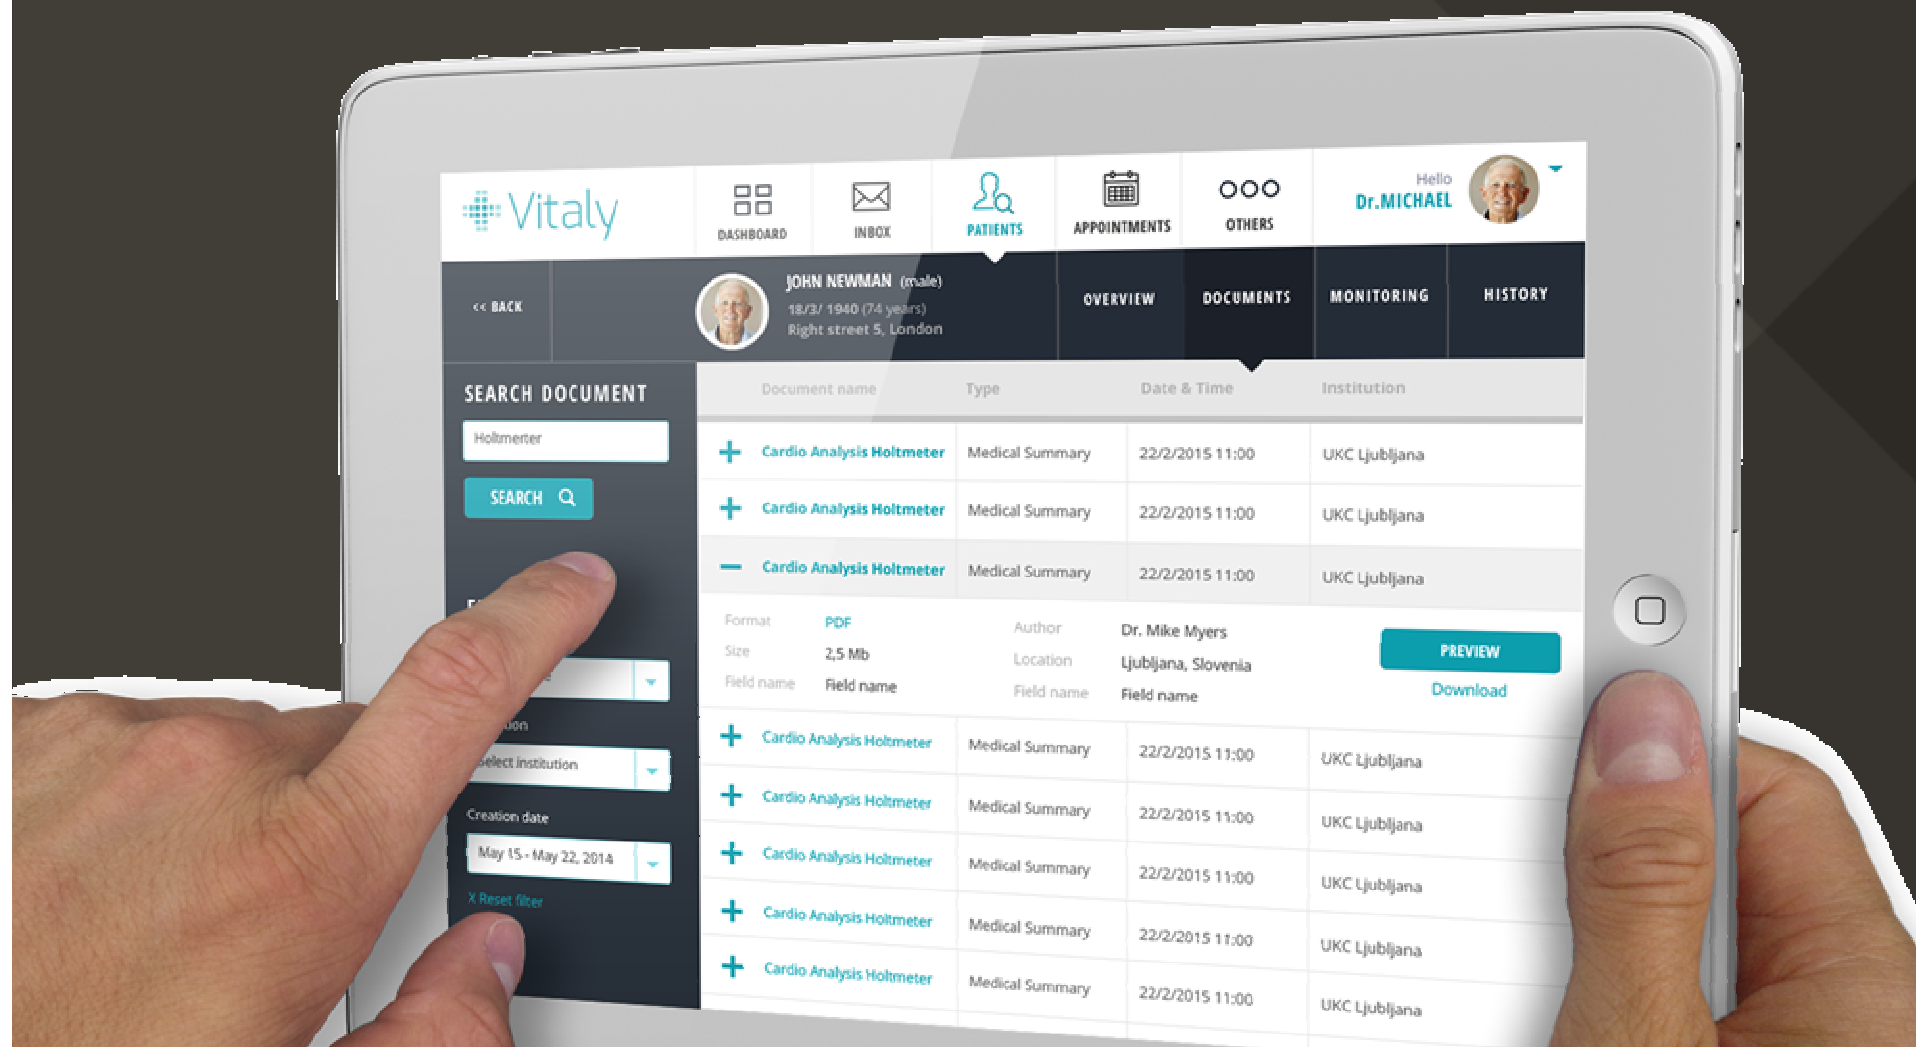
Vitaly

DASHBOARD
INBOX
PATIENTS
APPOINTMENTS
OTHERS

Hello
Dr.MICHAEL

<< BACK

JOHN NEWMAN (male)
18/3/ 1940 (74 years)
Right street 5, London

OVERVIEW
DOCUMENTS
MONITORING
HISTORY

SEARCH DOCUMENT

Holtmerter

SEARCH

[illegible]

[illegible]

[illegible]ion

Select institution

Creation date

May 15 - May 22, 2014

X Reset filter

| | Document name | Type | Date & Time | Institution |
|---|---|---|---|---|
| + | Cardio Analysis Holtmeter | Medical Summary | 22/2/2015 11:00 | UKC Ljubljana |
| + | Cardio Analysis Holtmeter | Medical Summary | 22/2/2015 11:00 | UKC Ljubljana |
| − | Cardio Analysis Holtmeter | Medical Summary | 22/2/2015 11:00 | UKC Ljubljana |

Format PDF
Size 2,5 Mb
Field name Field name

Author Dr. Mike Myers
Location Ljubljana, Slovenia
Field name Field name

PREVIEW
Download

| | Document name | Type | Date & Time | Institution |
|---|---|---|---|---|
| + | Cardio Analysis Holtmeter | Medical Summary | 22/2/2015 11:00 | UKC Ljubljana |
| + | Cardio Analysis Holtmeter | Medical Summary | 22/2/2015 11:00 | UKC Ljubljana |
| + | Cardio Analysis Holtmeter | Medical Summary | 22/2/2015 11:00 | UKC Ljubljana |
| + | Cardio Analysis Holtmeter | Medical Summary | 22/2/2015 11:00 | UKC Ljubljana |
| + | Cardio Analysis Holtmeter | Medical Summary | 22/2/2015 11:00 | UKC Ljubljana |